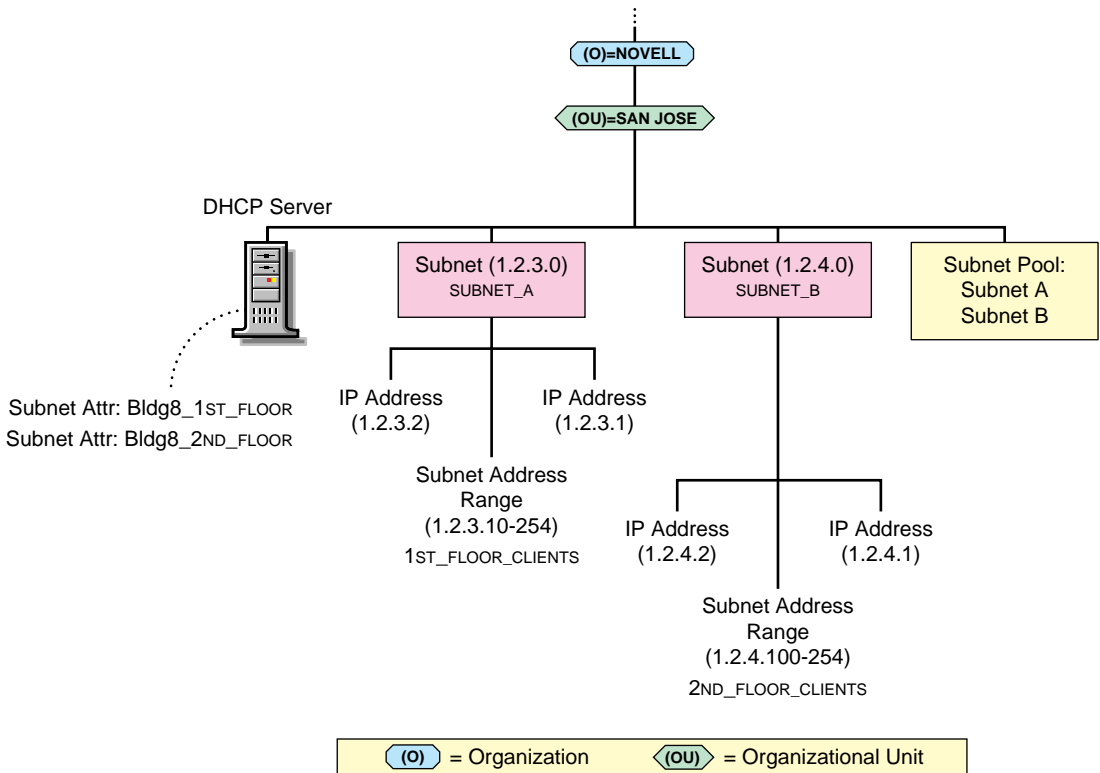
(O)=NOVELL

(OU)=SAN JOSE

DHCP Server

Subnet (1.2.3.0)
SUBNET_A

Subnet (1.2.4.0)
SUBNET_B

Subnet Pool:
Subnet A
Subnet B

Subnet Attr: Bldg8_1ST_FLOOR
Subnet Attr: Bldg8_2ND_FLOOR

IP Address
(1.2.3.2)

IP Address
(1.2.3.1)

Subnet Address
Range
(1.2.3.10-254)
1ST_FLOOR_CLIENTS

IP Address
(1.2.4.2)

IP Address
(1.2.4.1)

Subnet Address
Range
(1.2.4.100-254)
2ND_FLOOR_CLIENTS

(O) = Organization (OU) = Organizational Unit